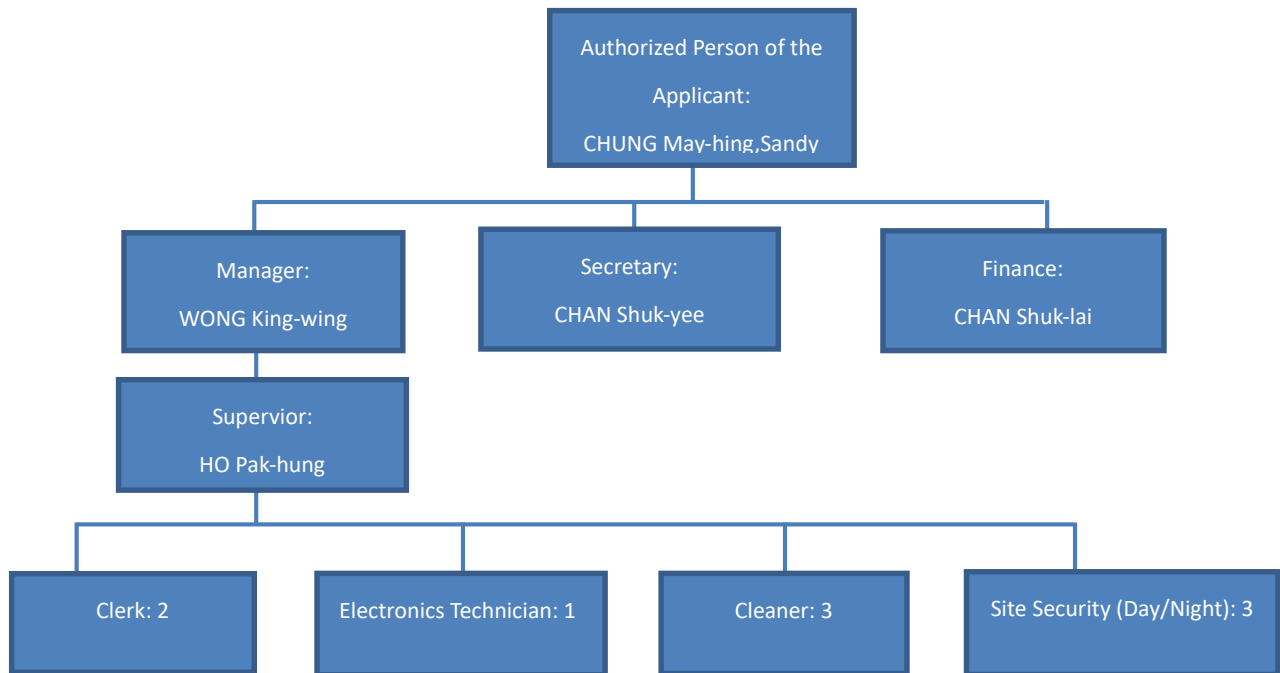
Authorized Person of the Applicant:
CHUNG May-hing,Sandy

Manager:
WONG King-wing

Secretary:
CHAN Shuk-yee

Finance:
CHAN Shuk-lai

Supervior:
HO Pak-hung

Clerk: 2

Electronics Technician: 1

Cleaner: 3

Site Security (Day/Night): 3